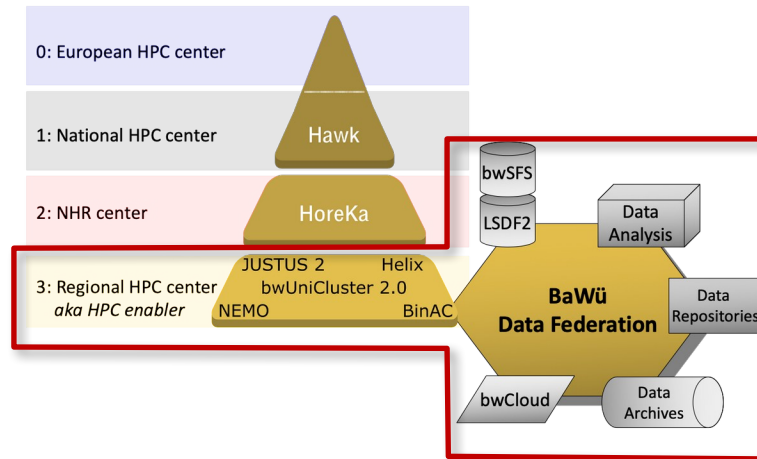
0: European HPC center

1: National HPC center

Hawk

2: NHR center

HoreKa

3: Regional HPC center
aka HPC enabler

JUSTUS 2
Helix
bwUniCluster 2.0
NEMO
BinAC

bwSFS

LSDF2

Data Analysis

BaWü
Data Federation

Data Repositories

bwCloud

Data Archives